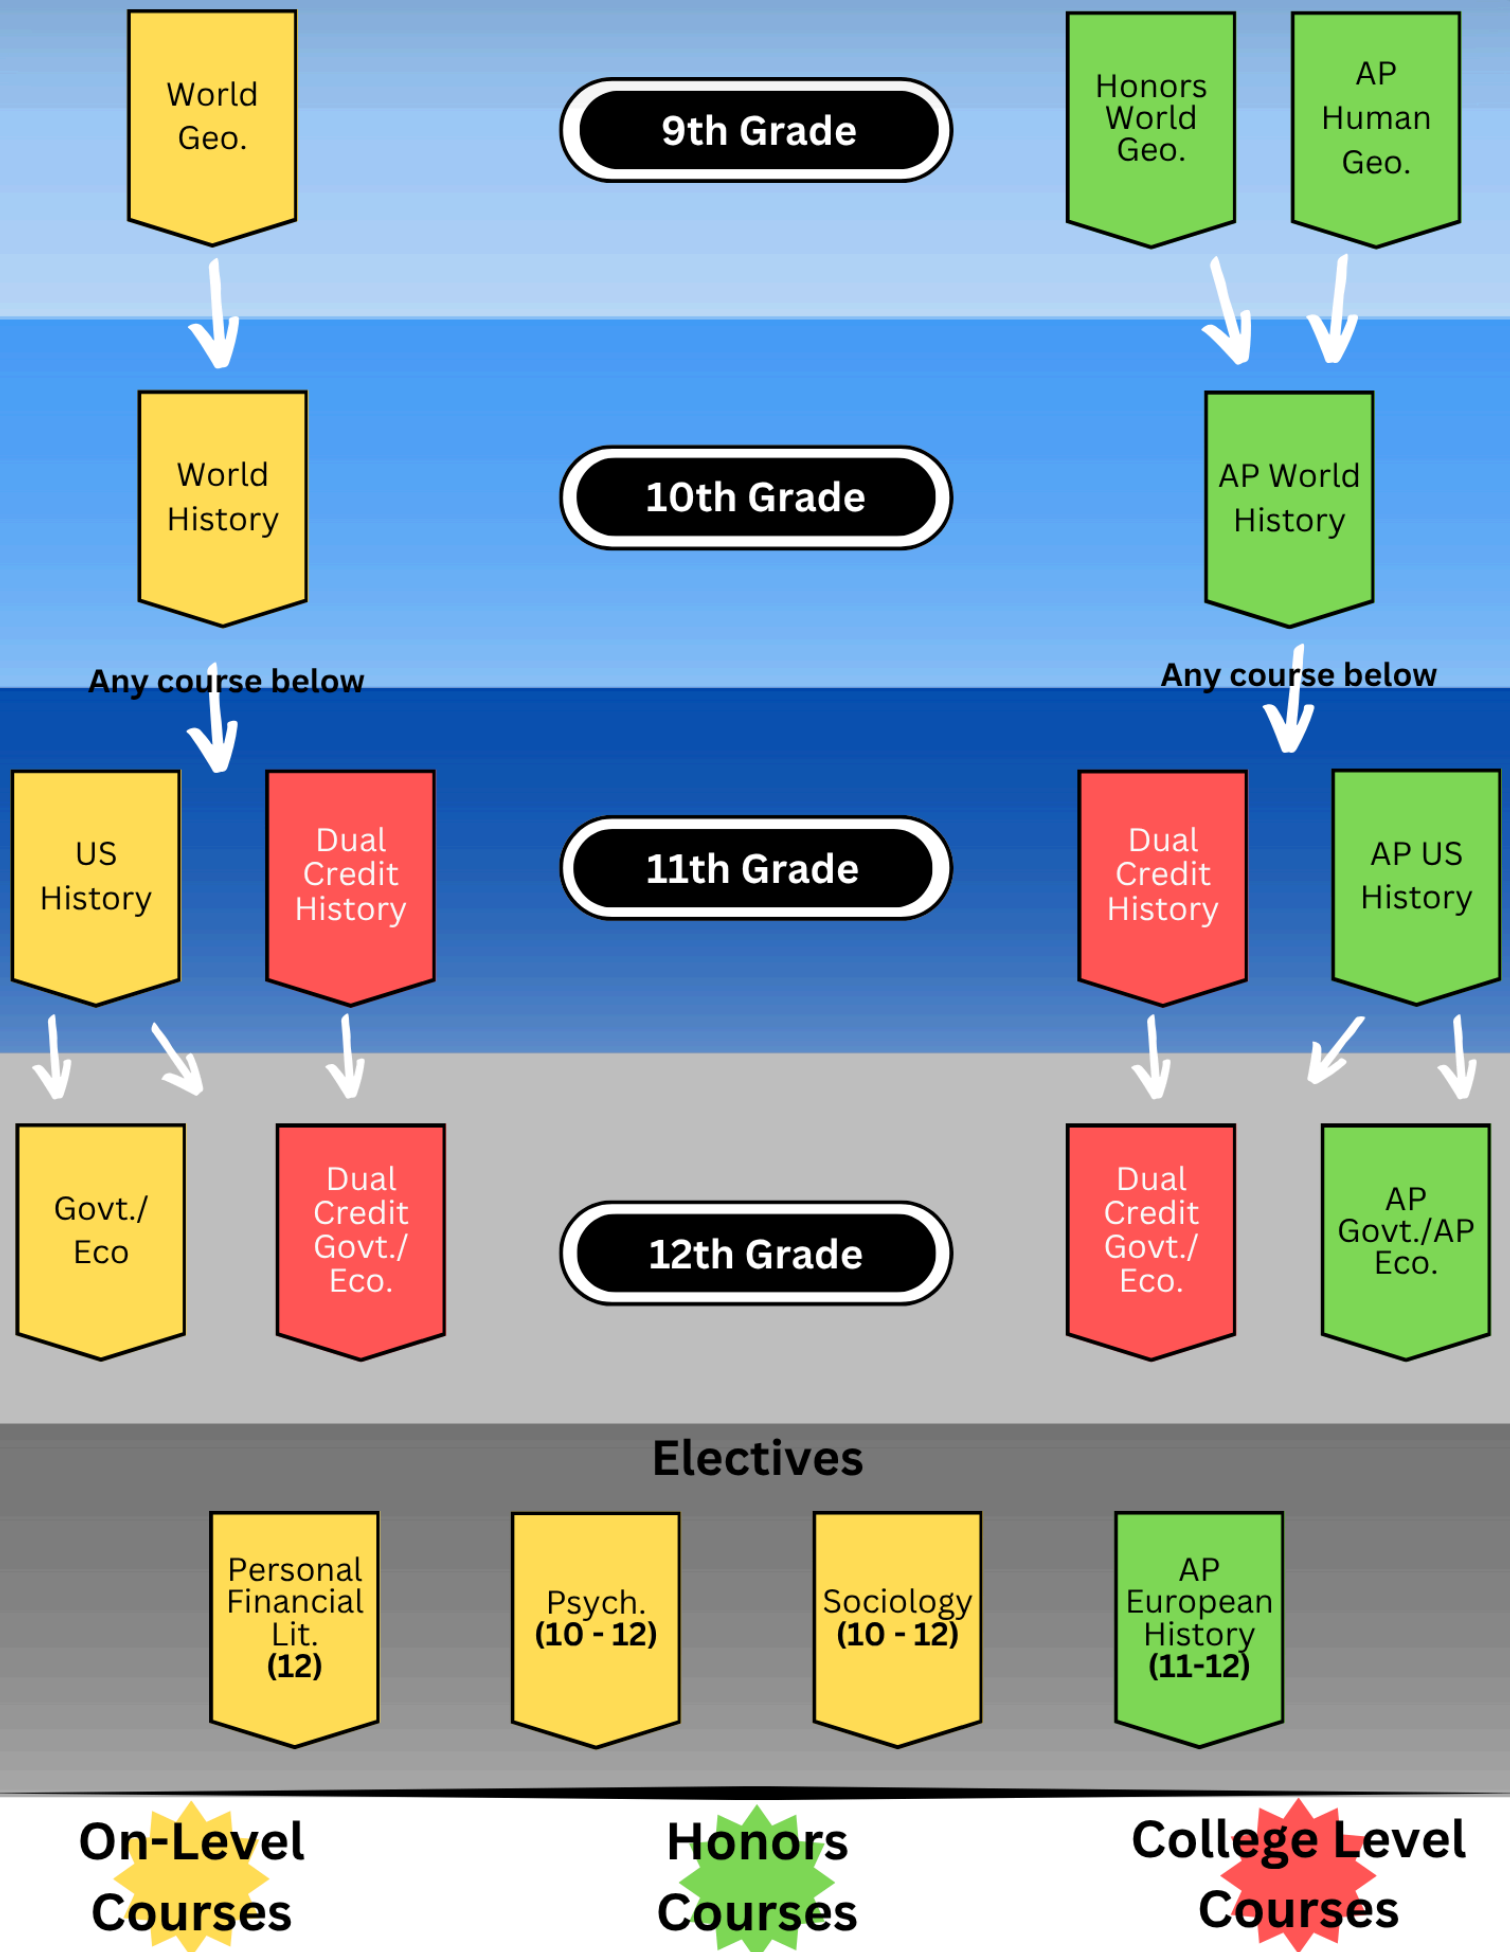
World Geo.

9th Grade

Honors World Geo.

AP Human Geo.

World History

10th Grade

AP World History

Any course below

Any course below

US History

Dual Credit History

11th Grade

Dual Credit History

AP US History

Govt./ Eco

Dual Credit Govt./ Eco.

12th Grade

Dual Credit Govt./ Eco.

AP Govt./AP Eco.

Electives

Personal Financial Lit. (12)

Psych. (10 - 12)

Sociology (10 - 12)

AP European History (11-12)

On-Level Courses

Honors Courses

College Level Courses